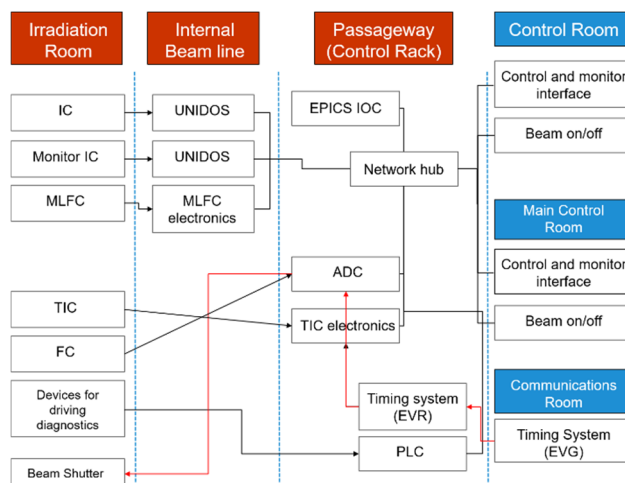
Irradiation Room

Internal Beam line

Passageway (Control Rack)

Control Room

IC

UNIDOS

EPICS IOC

Control and monitor interface

Monitor IC

UNIDOS

Network hub

Beam on/off

MLFC

MLFC electronics

Main Control Room

ADC

Control and monitor interface

TIC

TIC electronics

Beam on/off

FC

Communications Room

Devices for driving diagnostics

Timing system (EVR)

Timing System (EVG)

PLC

Beam Shutter